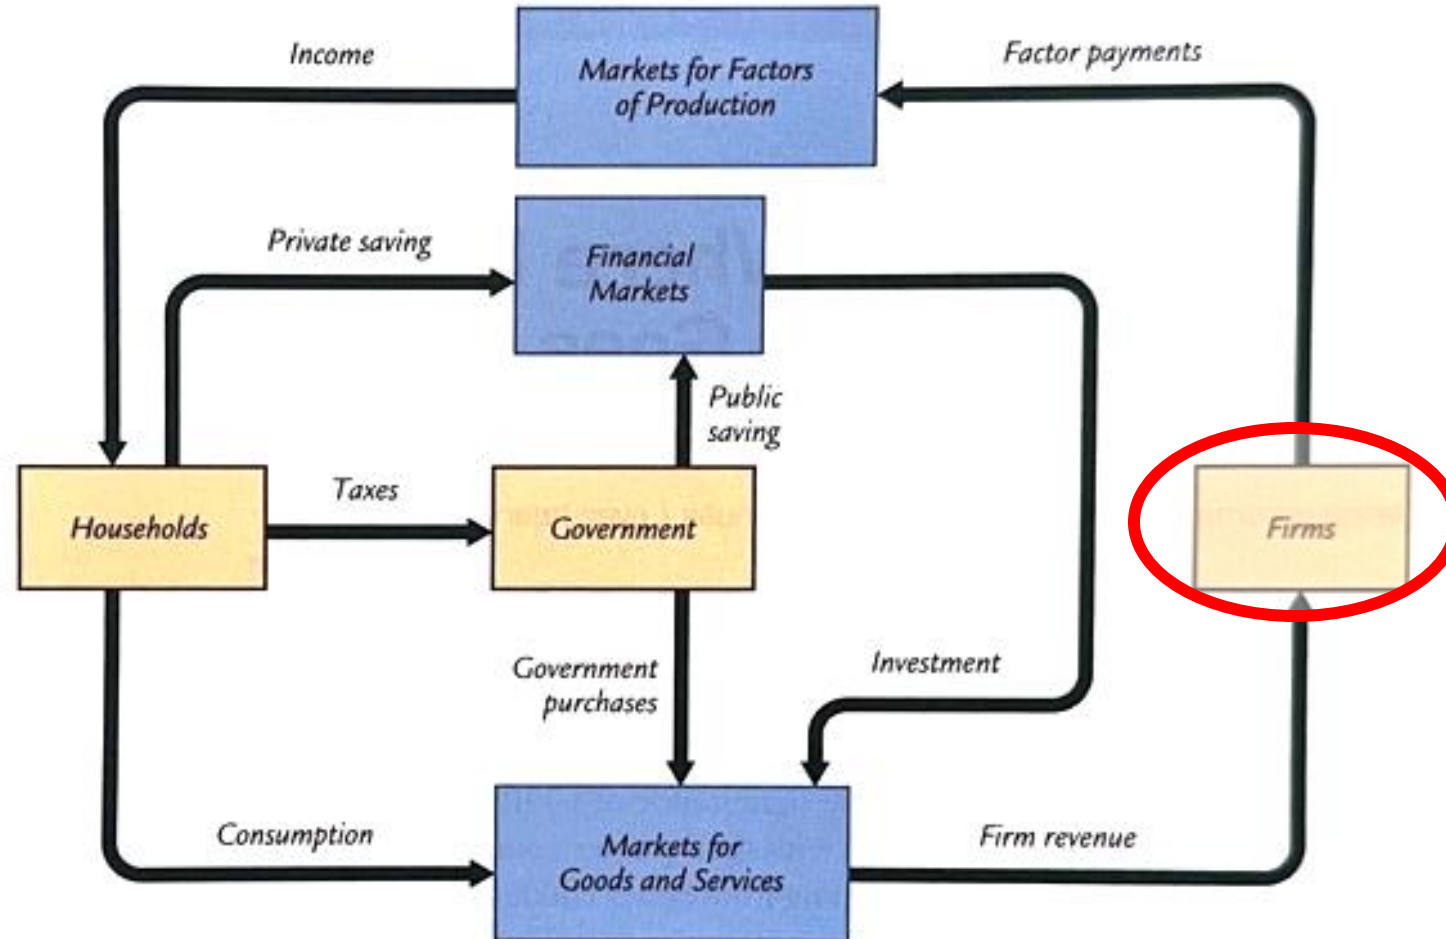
Income

Markets for Factors of Production

Factor payments

Private saving

Financial Markets

Public saving

Households

Taxes

Government

Firms

Government purchases

Investment

Consumption

Markets for Goods and Services

Firm revenue